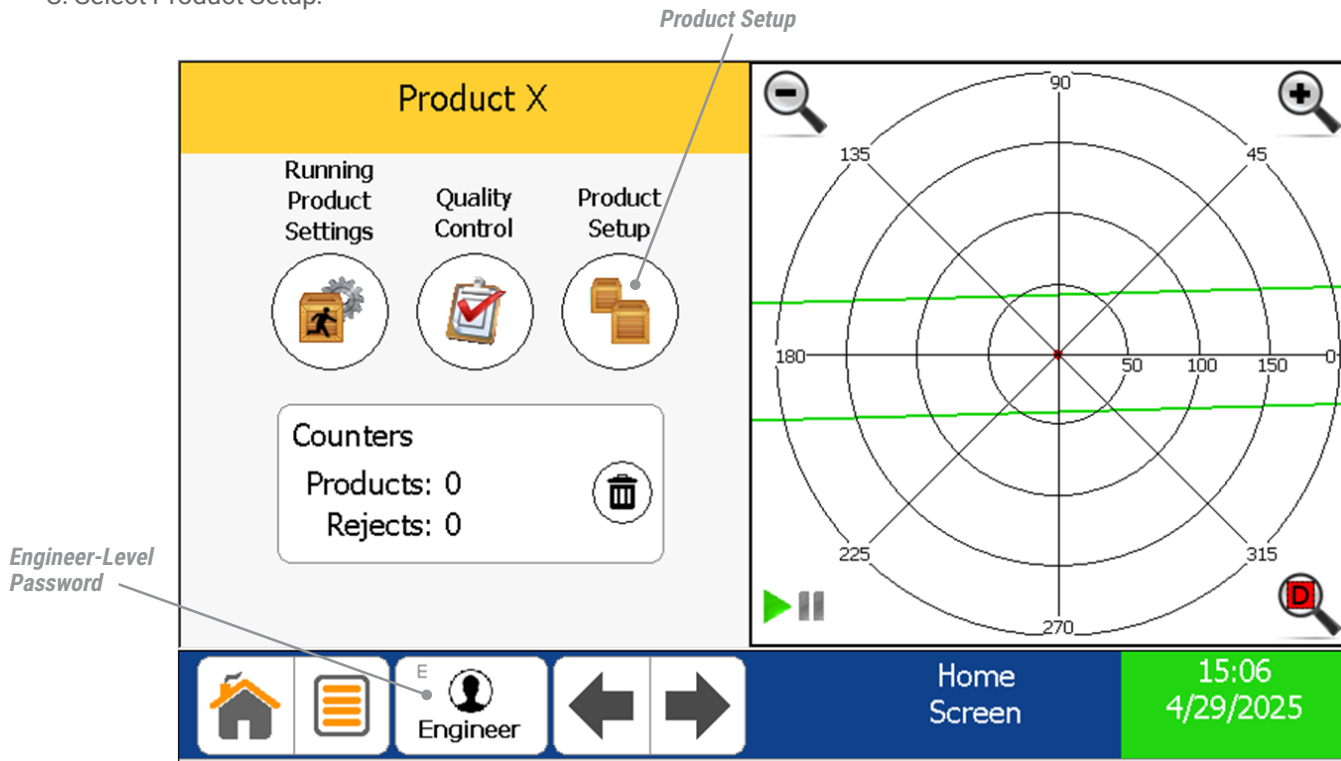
Product Setup

Product X

Running Product Settings

Quality Control

Product Setup

Counters

Products: 0

Rejects: 0

90
45
135
180
0
50
100
150
225
315
270

D

Engineer-Level Password

E

Engineer

Home Screen

15:06
4/29/2025